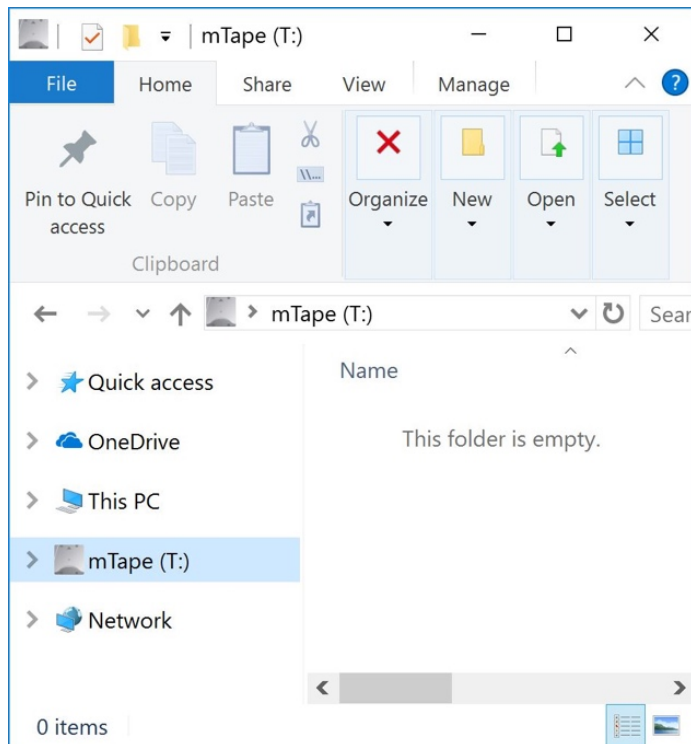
mTape (T:)

File
Home
Share
View
Manage

Pin to Quick access
Copy
Paste
Clipboard
Organize
New
Open
Select

mTape (T:)
Sear

Quick access
OneDrive
This PC
mTape (T:)
Network

Name
This folder is empty.

0 items